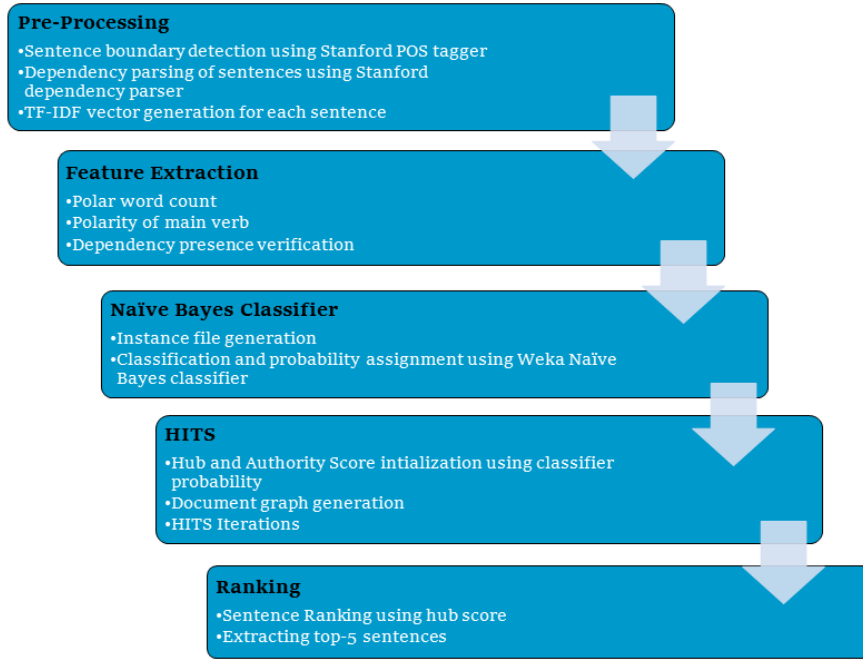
Pre-Processing
•Sentence boundary detection using Stanford POS tagger
•Dependency parsing of sentences using Stanford dependency parser
•TF-IDF vector generation for each sentence

Feature Extraction
•Polar word count
•Polarity of main verb
•Dependency presence verification

Naïve Bayes Classifier
•Instance file generation
•Classification and probability assignment using Weka Naïve Bayes classifier

HITS
•Hub and Authority Score intialization using classifier probability
•Document graph generation
•HITS Iterations

Ranking
•Sentence Ranking using hub score
•Extracting top-5 sentences